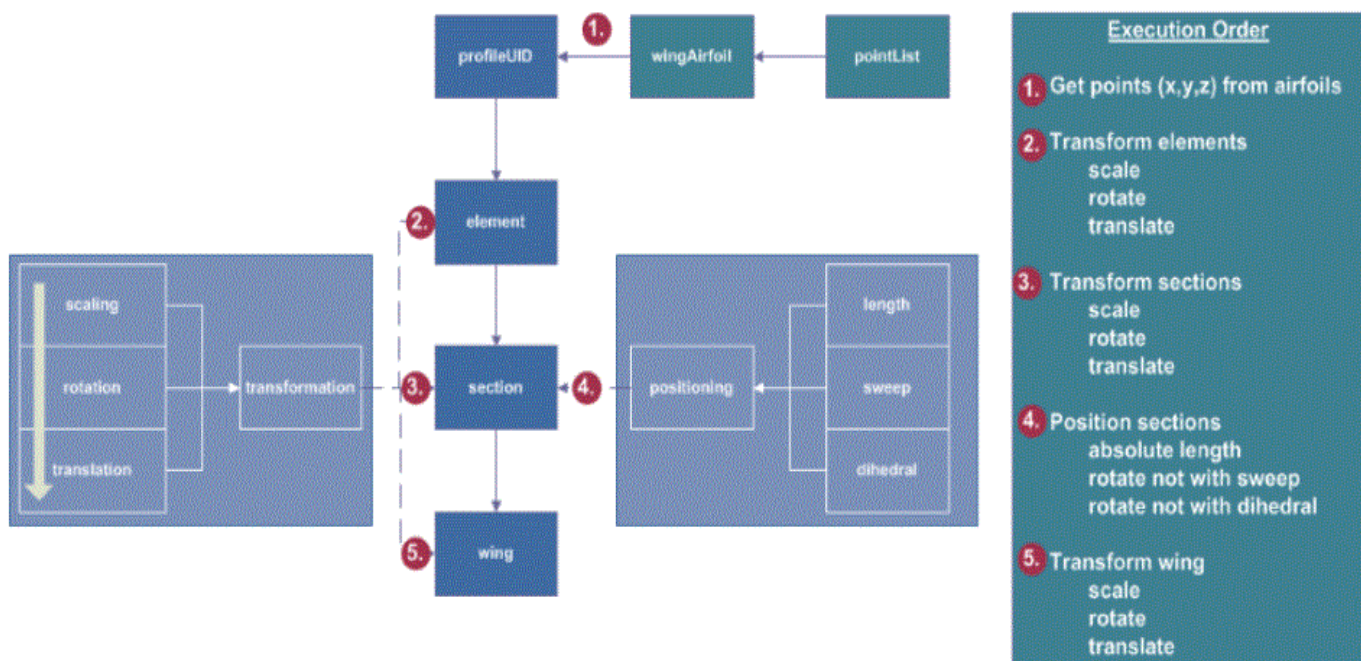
profileUID

1.

wingAirfoil

pointList

element

2.

scaling

rotation

translation

transformation

3.

section

4.

positioning

length

sweep

dihedral

5.

wing

Execution Order

1. Get points (x,y,z) from airfoils

2. Transform elements
scale
rotate
translate

3. Transform sections
scale
rotate
translate

4. Position sections
absolute length
rotate not with sweep
rotate not with dihedral

5. Transform wing
scale
rotate
translate